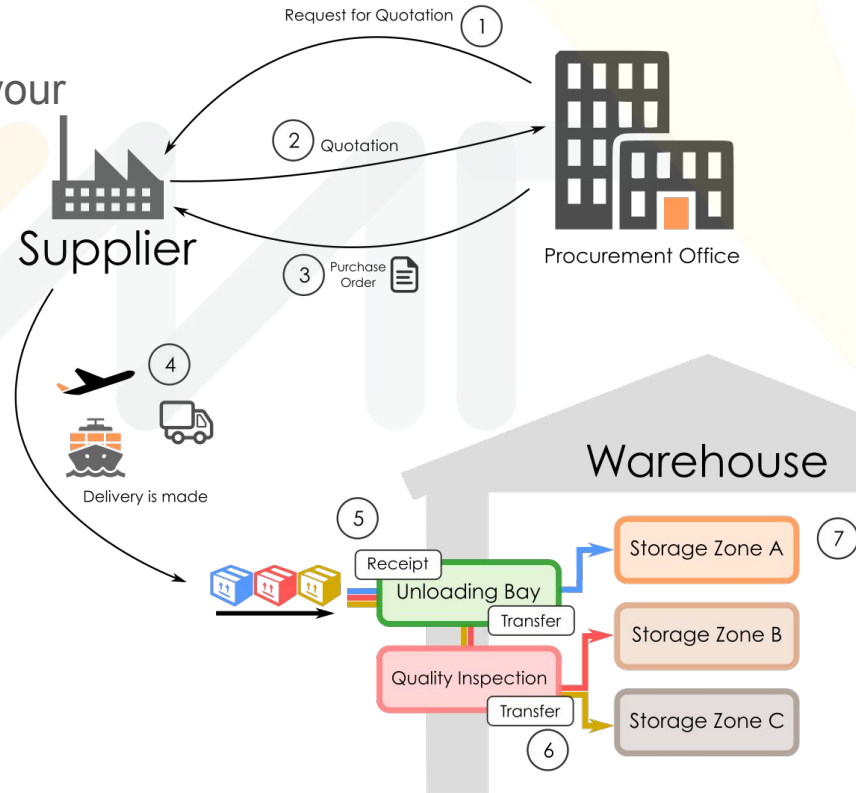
your

Request for Quotation 1

2 Quotation

Supplier

Procurement Office

3 Purchase Order

4

Delivery is made

Warehouse

5

Receipt

Unloading Bay

Transfer

Quality Inspection

Transfer

6

Storage Zone A

7

Storage Zone B

Storage Zone C